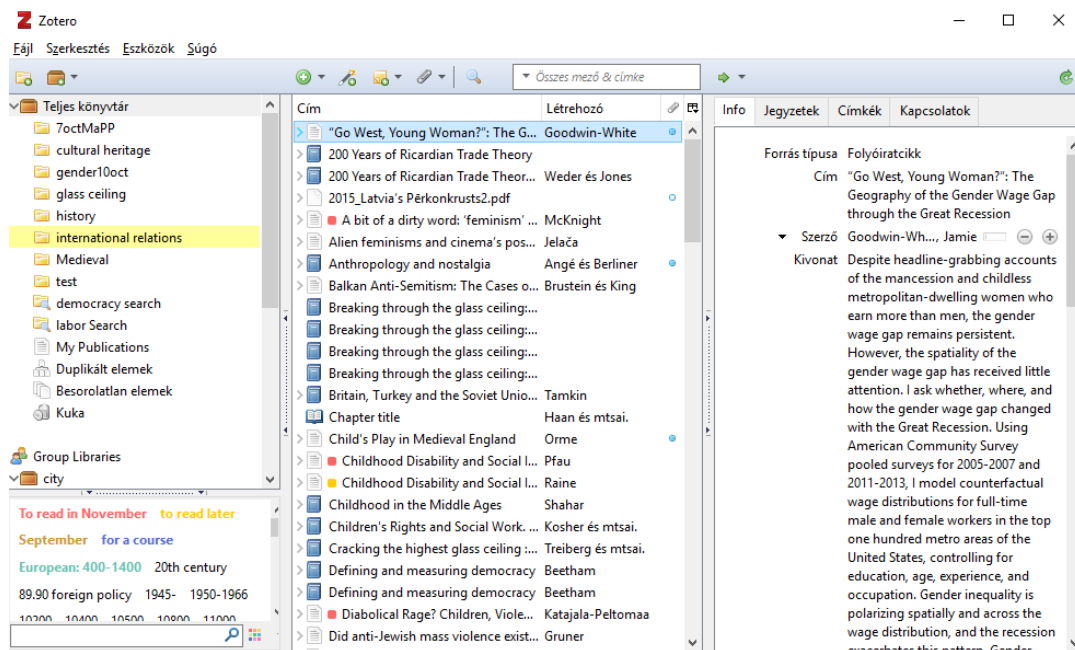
Zotero

Fájl Szerkesztés Eszközök Súgó

Összes mező & címke

Teljes könyvtár
7octMaPP
cultural heritage
gender10oct
glass ceiling
history
international relations
Medieval
test
democracy search
labor Search
My Publications
Duplikált elemek
Besorolatlan elemek
Kuka

Group Libraries
city

To read in November to read later
September for a course
European: 400-1400 20th century
89.90 foreign policy 1945- 1950-1966
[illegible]

| Cím | Létrehozó |
|---|---|
| "Go West, Young Woman?": The G... | Goodwin-White |
| 200 Years of Ricardian Trade Theory | |
| 200 Years of Ricardian Trade Theor... | Weder és Jones |
| 2015_Latvia's Pērkonkrusts2.pdf | |
| A bit of a dirty word: 'feminism' ... | McKnight |
| Alien feminisms and cinema's pos... | Jelača |
| Anthropology and nostalgia | Angé és Berliner |
| Balkan Anti-Semitism: The Cases o... | Brustein és King |
| Breaking through the glass ceiling:... | |
| Breaking through the glass ceiling:... | |
| Breaking through the glass ceiling:... | |
| Breaking through the glass ceiling:... | |
| Britain, Turkey and the Soviet Unio... | Tamkin |
| Chapter title | Haan és mtsai. |
| Child's Play in Medieval England | Orme |
| Childhood Disability and Social I... | Pfau |
| Childhood Disability and Social I... | Raine |
| Childhood in the Middle Ages | Shahar |
| Children's Rights and Social Work. ... | Kosher és mtsai. |
| Cracking the highest glass ceiling :... | Treiberg és mtsai. |
| Defining and measuring democracy | Beetham |
| Defining and measuring democracy | Beetham |
| Diabolical Rage? Children, Viole... | Katajala-Peltomaa |
| Did anti-Jewish mass violence exist... | Gruner |

Info Jegyzetek Címkék Kapcsolatok

Forrás típusa Folyóiratcikk
Cím "Go West, Young Woman?": The Geography of the Gender Wage Gap through the Great Recession
Szerző Goodwin-Wh..., Jamie
Kivonat Despite headline-grabbing accounts of the mancession and childless metropolitan-dwelling women who earn more than men, the gender wage gap remains persistent. However, the spatiality of the gender wage gap has received little attention. I ask whether, where, and how the gender wage gap changed with the Great Recession. Using American Community Survey pooled surveys for 2005-2007 and 2011-2013, I model counterfactual wage distributions for full-time male and female workers in the top one hundred metro areas of the United States, controlling for education, age, experience, and occupation. Gender inequality is polarizing spatially and across the wage distribution, and the recession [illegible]